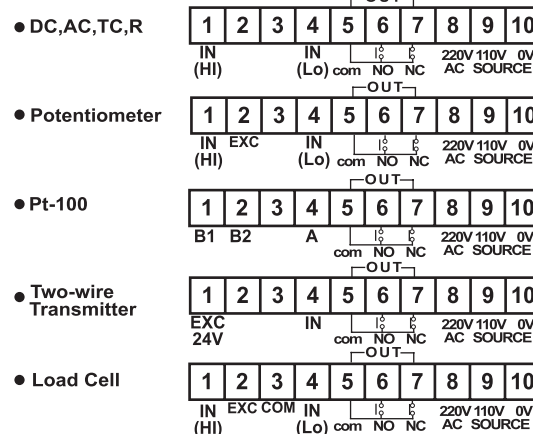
● DC,AC,TC,R

| 1 | 2 | 3 | 4 | 5 | 6 | 7 | 8 | 9 | 10 |
|---|---|---|---|---|---|---|---|---|---|

IN (HI) IN (Lo) com NO NC 220V 110V 0V AC SOURCE

OUT

● Potentiometer

| 1 | 2 | 3 | 4 | 5 | 6 | 7 | 8 | 9 | 10 |
|---|---|---|---|---|---|---|---|---|---|

IN (HI) EXC IN (Lo) com NO NC 220V 110V 0V AC SOURCE

OUT

● Pt-100

| 1 | 2 | 3 | 4 | 5 | 6 | 7 | 8 | 9 | 10 |
|---|---|---|---|---|---|---|---|---|---|

B1 B2 A com NO NC 220V 110V 0V AC SOURCE

OUT

● Two-wire Transmitter

| 1 | 2 | 3 | 4 | 5 | 6 | 7 | 8 | 9 | 10 |
|---|---|---|---|---|---|---|---|---|---|

EXC 24V IN com NO NC 220V 110V 0V AC SOURCE

OUT

● Load Cell

| 1 | 2 | 3 | 4 | 5 | 6 | 7 | 8 | 9 | 10 |
|---|---|---|---|---|---|---|---|---|---|

IN (HI) EXC COM IN (Lo) com NO NC 220V 110V 0V AC SOURCE